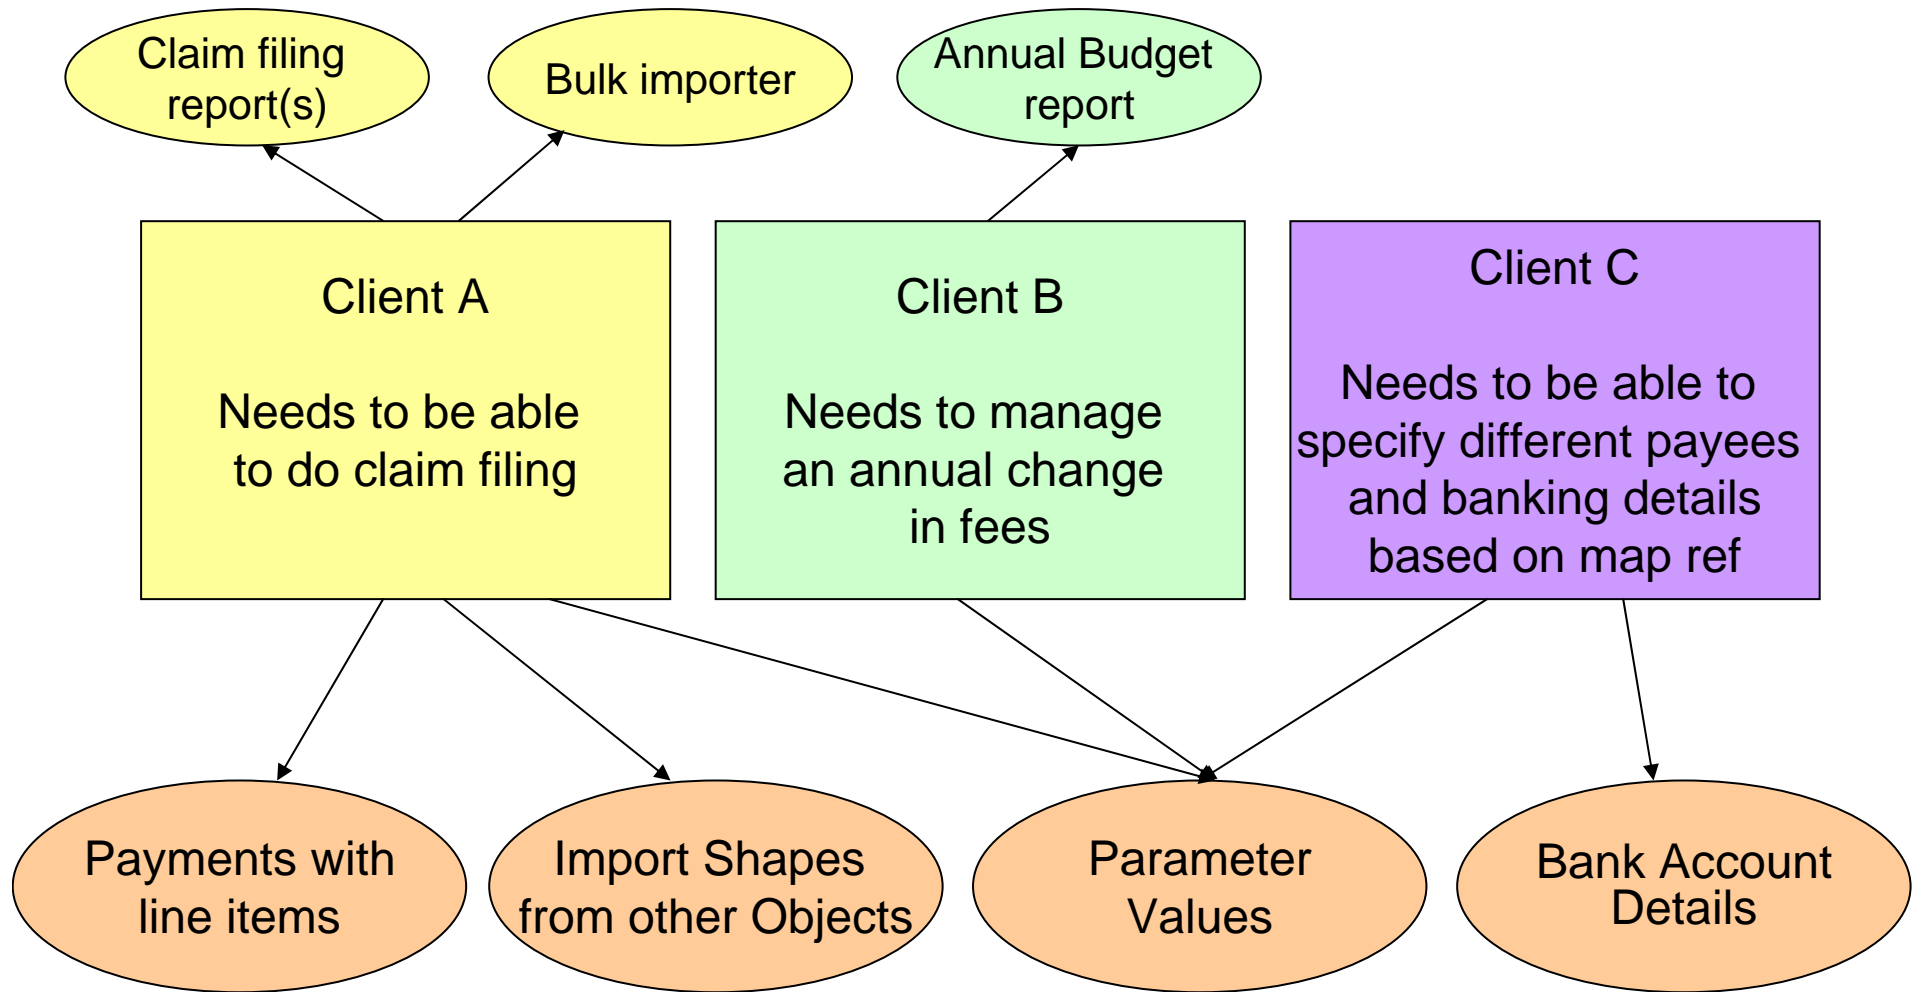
Claim filing report(s)

Bulk importer

Annual Budget report

Client A

Needs to be able to do claim filing

Client B

Needs to manage an annual change in fees

Client C

Needs to be able to specify different payees and banking details based on map ref

Payments with line items

Import Shapes from other Objects

Parameter Values

Bank Account Details